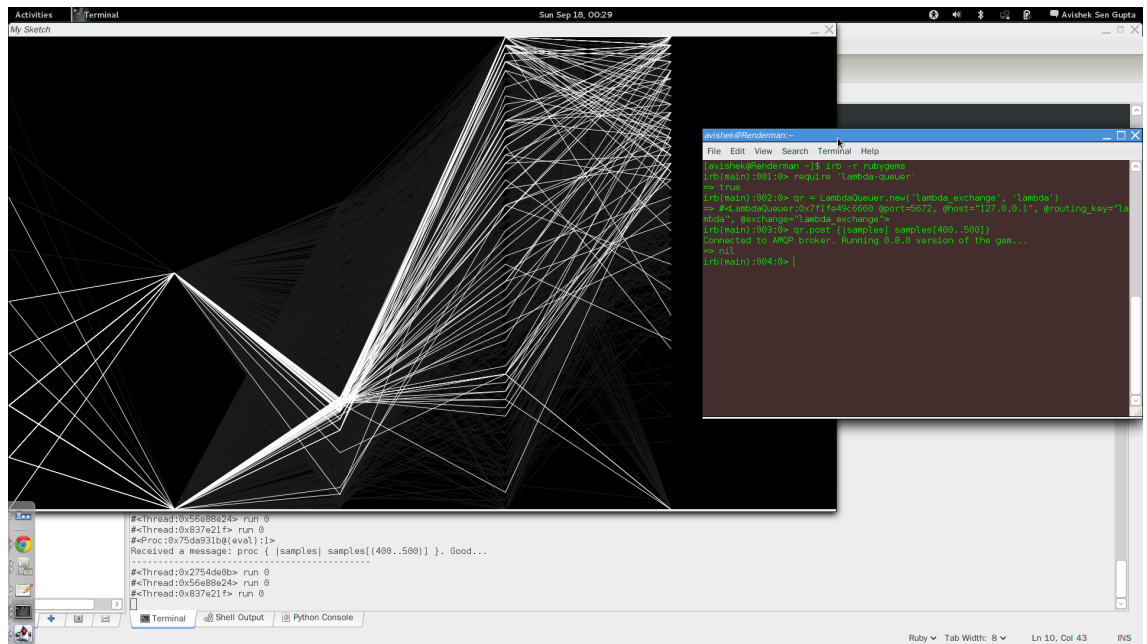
Activities Terminal Sun Sep 18, 00:29 Avishek Sen Gupta

My Sketch

avishek@Renderman:~

File Edit View Search Terminal Help

[avishek@Renderman ~]$ irb -r rubygems
irb(main):001:0> require 'lambda-queuer'
=> true
irb(main):002:0> qr = LambdaQueuer.new('lambda_exchange', 'lambda')
=> #<LambdaQueuer:0x7f1fe49c6660 @port=5672, @host="127.0.0.1", @routing_key="lambda", @exchange="lambda_exchange">
irb(main):003:0> qr.post {|samples| samples[400..500]}
Connected to AMQP broker. Running 0.8.0 version of the gem...
=> nil
irb(main):004:0>

#<Thread:0x56e88e24> run 0
#<Thread:0x837e21f> run 0
#<Proc:0x75da931b@(eval):1>
Received a message: proc { |samples| samples[(400..500)] }. Good...
---------------------------------------------
#<Thread:0x2754de0b> run 0
#<Thread:0x56e88e24> run 0
#<Thread:0x837e21f> run 0

Terminal Shell Output Python Console

Ruby Tab Width: 8 Ln 10, Col 43 INS